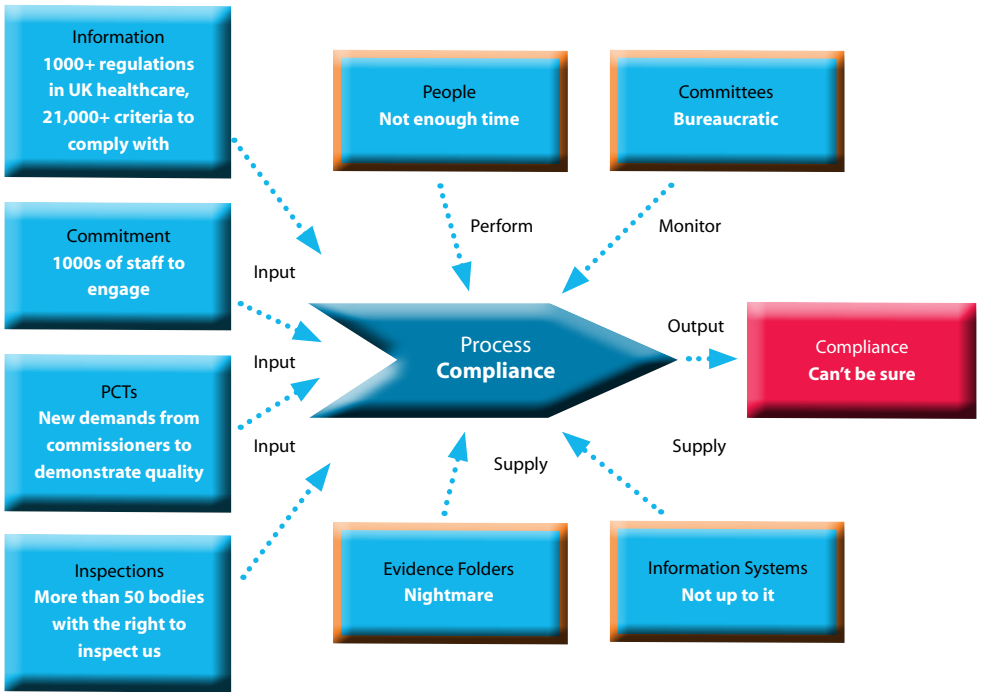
Information
1000+ regulations in UK healthcare, 21,000+ criteria to comply with

People
Not enough time

Committees
Bureaucratic

Perform

Monitor

Commitment
1000s of staff to engage

Input

Input

Input

Process
Compliance

Output

Compliance
Can't be sure

PCTs
New demands from commissioners to demonstrate quality

Supply

Supply

Inspections
More than 50 bodies with the right to inspect us

Evidence Folders
Nightmare

Information Systems
Not up to it